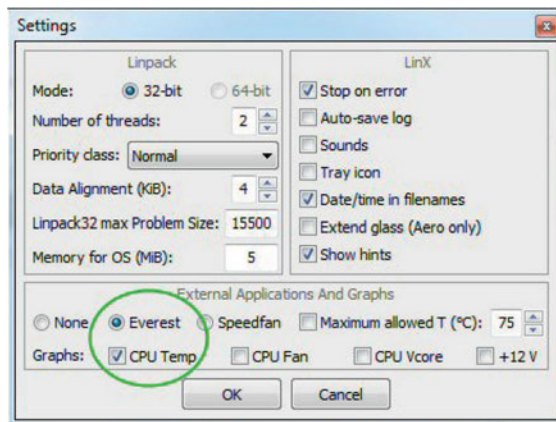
Settings

Linpack

Mode: 32-bit 64-bit

Number of threads: 2

Priority class: Normal

Data Alignment (KiB): 4

Linpack32 max Problem Size: 15500

Memory for OS (MiB): 5

LinX

Stop on error

Auto-save log

Sounds

Tray icon

Date/time in filenames

Extend glass (Aero only)

Show hints

External Applications And Graphs

None Everest Speedfan Maximum allowed T (°C): 75

Graphs: CPU Temp CPU Fan CPU Vcore +12 V

OK Cancel